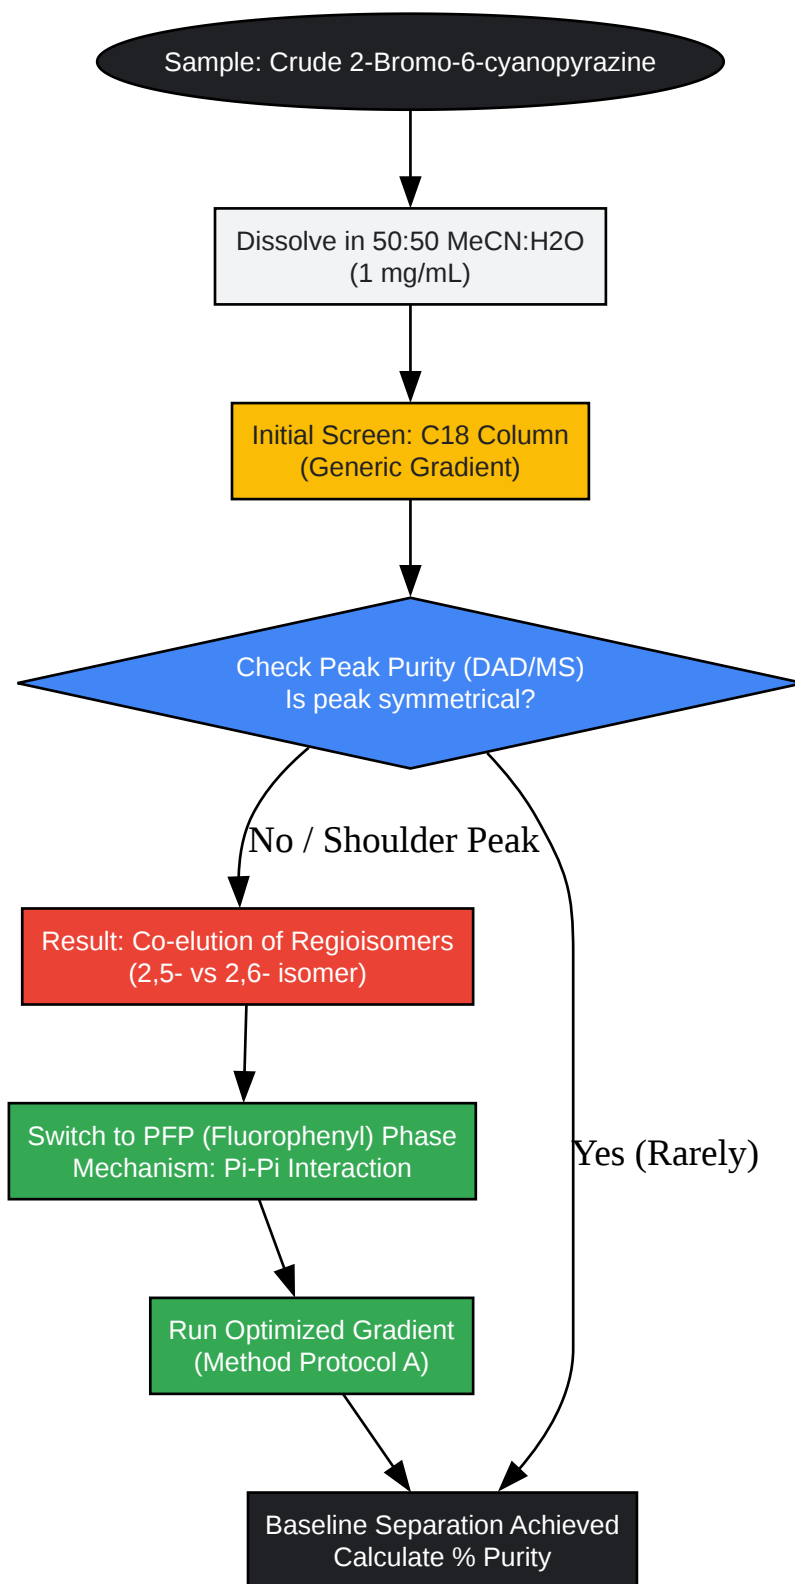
Sample: Crude 2-Bromo-6-cyanopyrazine

Dissolve in 50:50 MeCN:H2O
(1 mg/mL)

Initial Screen: C18 Column
(Generic Gradient)

Check Peak Purity (DAD/MS)
Is peak symmetrical?

No / Shoulder Peak

Result: Co-elution of Regioisomers
(2,5- vs 2,6- isomer)

Switch to PFP (Fluorophenyl) Phase
Mechanism: Pi-Pi Interaction

Yes (Rarely)

Run Optimized Gradient
(Method Protocol A)

Baseline Separation Achieved
Calculate % Purity